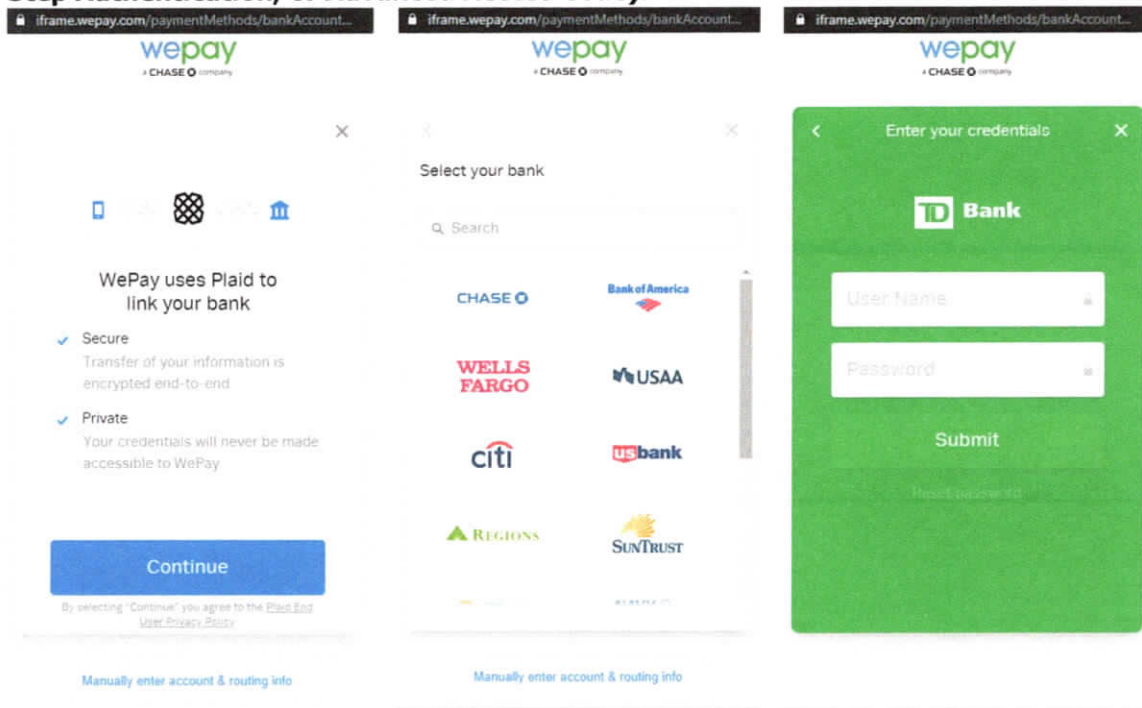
iframe.wepay.com/paymentMethods/bankAccount...

wepay
A CHASE company

×

WePay uses Plaid to link your bank

Secure
Transfer of your information is encrypted end-to-end

Private
Your credentials will never be made accessible to WePay

Continue

By selecting "Continue" you agree to the Plaid End User Privacy Policy

Manually enter account & routing info

iframe.wepay.com/paymentMethods/bankAccount...

wepay
A CHASE company

Select your bank

Search

CHASE

Bank of America

WELLS FARGO

USAA

citi

usbank

REGIONS

SUNTRUST

Manually enter account & routing info

iframe.wepay.com/paymentMethods/bankAccount...

wepay
A CHASE company

Enter your credentials

×

TD Bank

User Name

Password

Submit

Reset password